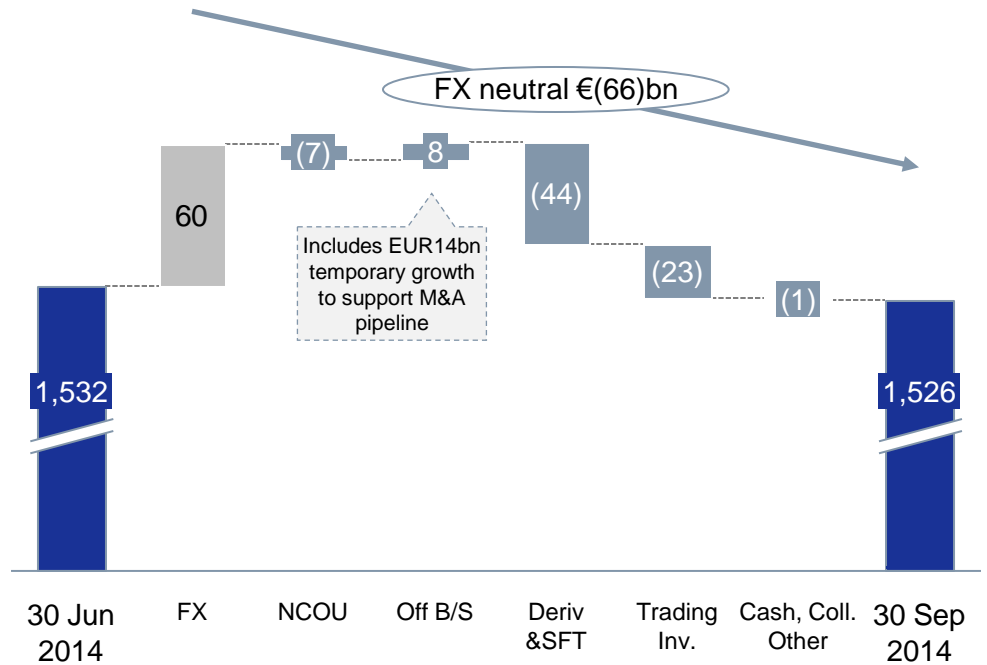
FX neutral €(66)bn

1,532

60

(7)

8

Includes EUR14bn temporary growth to support M&A pipeline

(44)

(23)

(1)

1,526

30 Jun 2014

FX

NCOU

Off B/S

Deriv &SFT

Trading Inv.

Cash, Coll. Other

30 Sep 2014